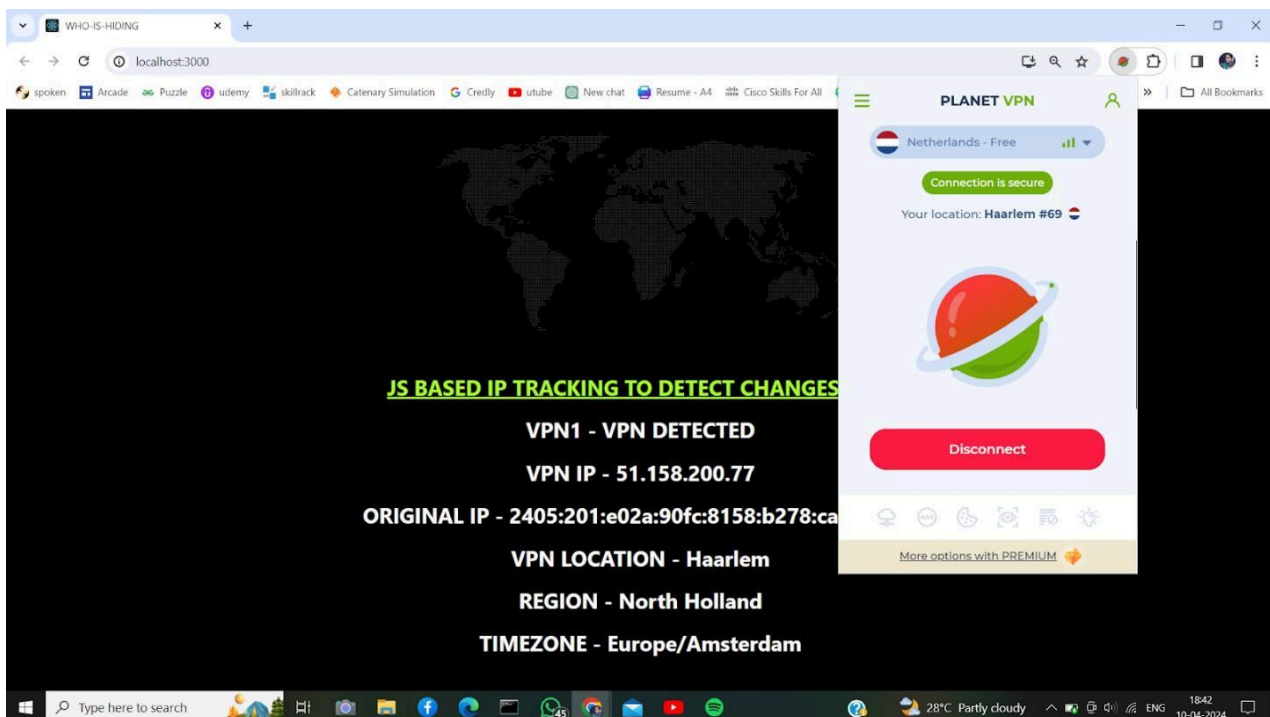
WHO-IS-HIDING
localhost:3000
spoken Arcade Puzzle udemy skillrack Catenary Simulation Credly utube New chat Resume - A4 Cisco Skills For All » All Bookmarks

PLANET VPN
Netherlands - Free
Connection is secure
Your location: Haarlem #69
Disconnect
More options with PREMIUM

JS BASED IP TRACKING TO DETECT CHANGES
VPN1 - VPN DETECTED
VPN IP - 51.158.200.77
ORIGINAL IP - 2405:201:e02a:90fc:8158:b278:ca
VPN LOCATION - Haarlem
REGION - North Holland
TIMEZONE - Europe/Amsterdam

Type here to search
45
28°C Partly cloudy ENG 18:42 10-04-2024